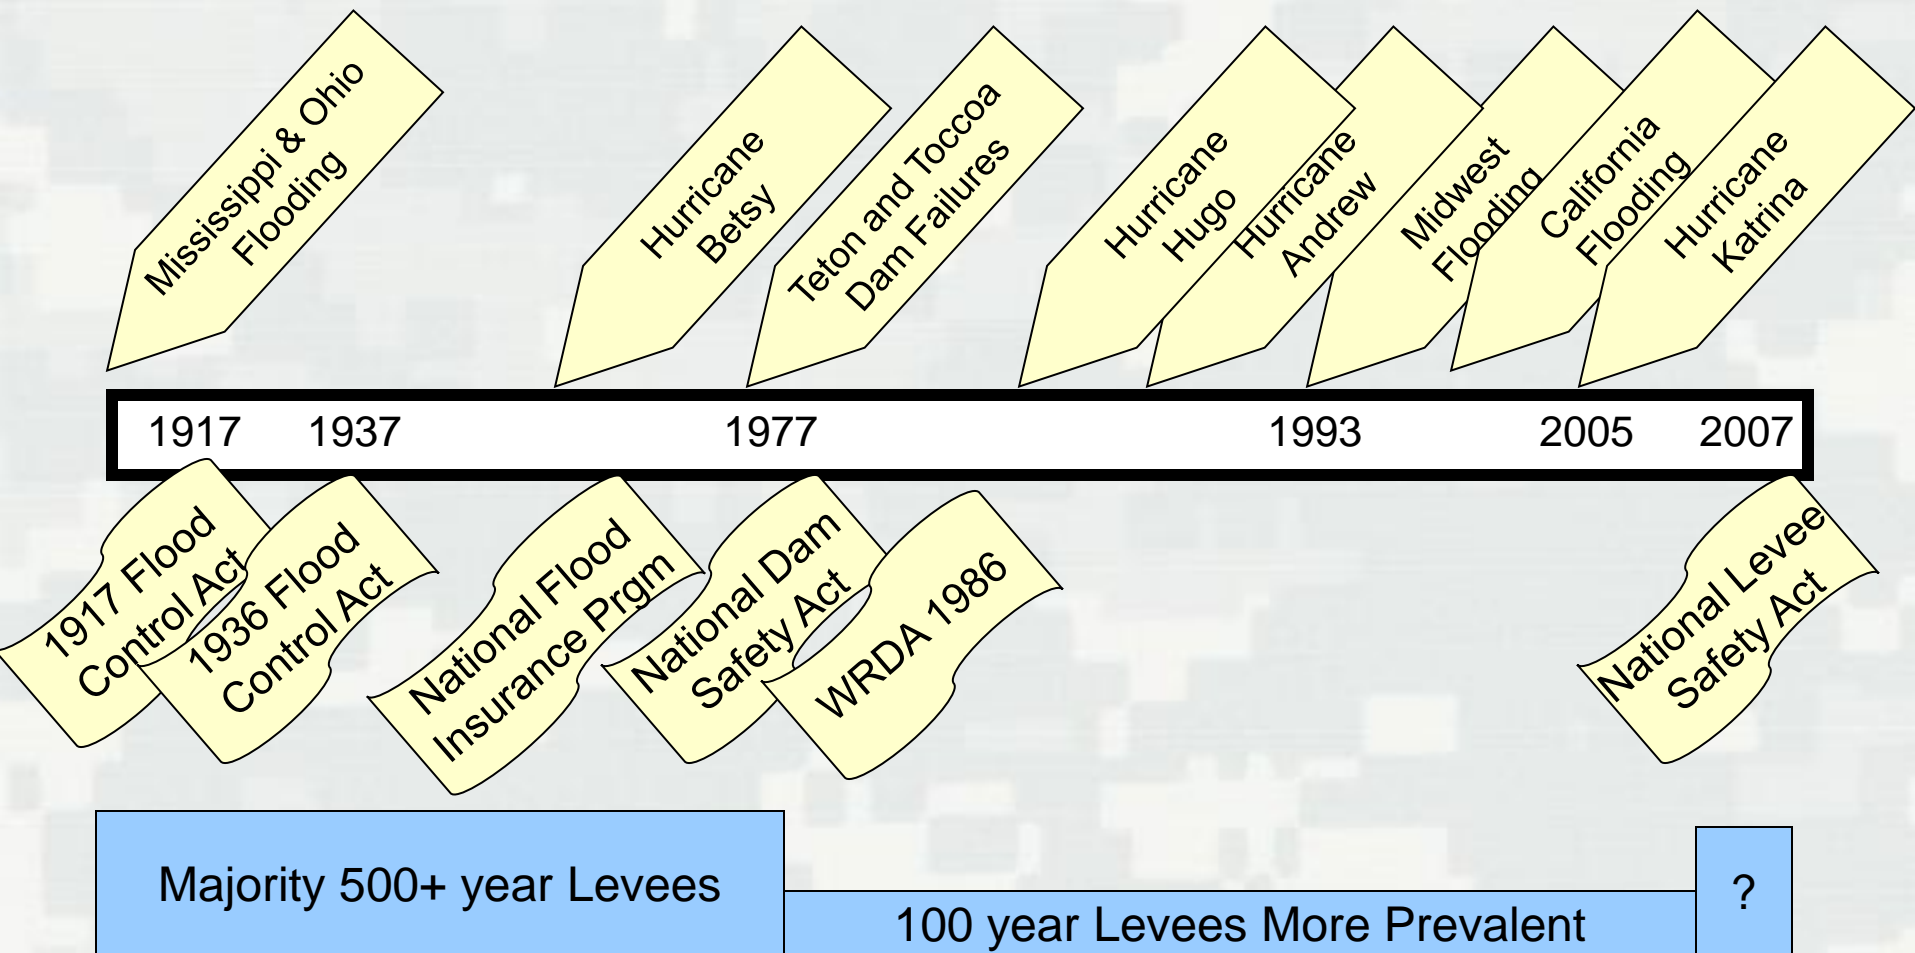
Mississippi & Ohio Flooding

Hurricane Betsy

Teton and Toccoa Dam Failures

Hurricane Hugo

Hurricane Andrew

Midwest Flooding

California Flooding

Hurricane Katrina

1917 1937 1977 1993 2005 2007

1917 Flood Control Act

1936 Flood Control Act

National Flood Insurance Prgm

National Dam Safety Act

WRDA 1986

National Levee Safety Act

Majority 500+ year Levees

100 year Levees More Prevalent

?